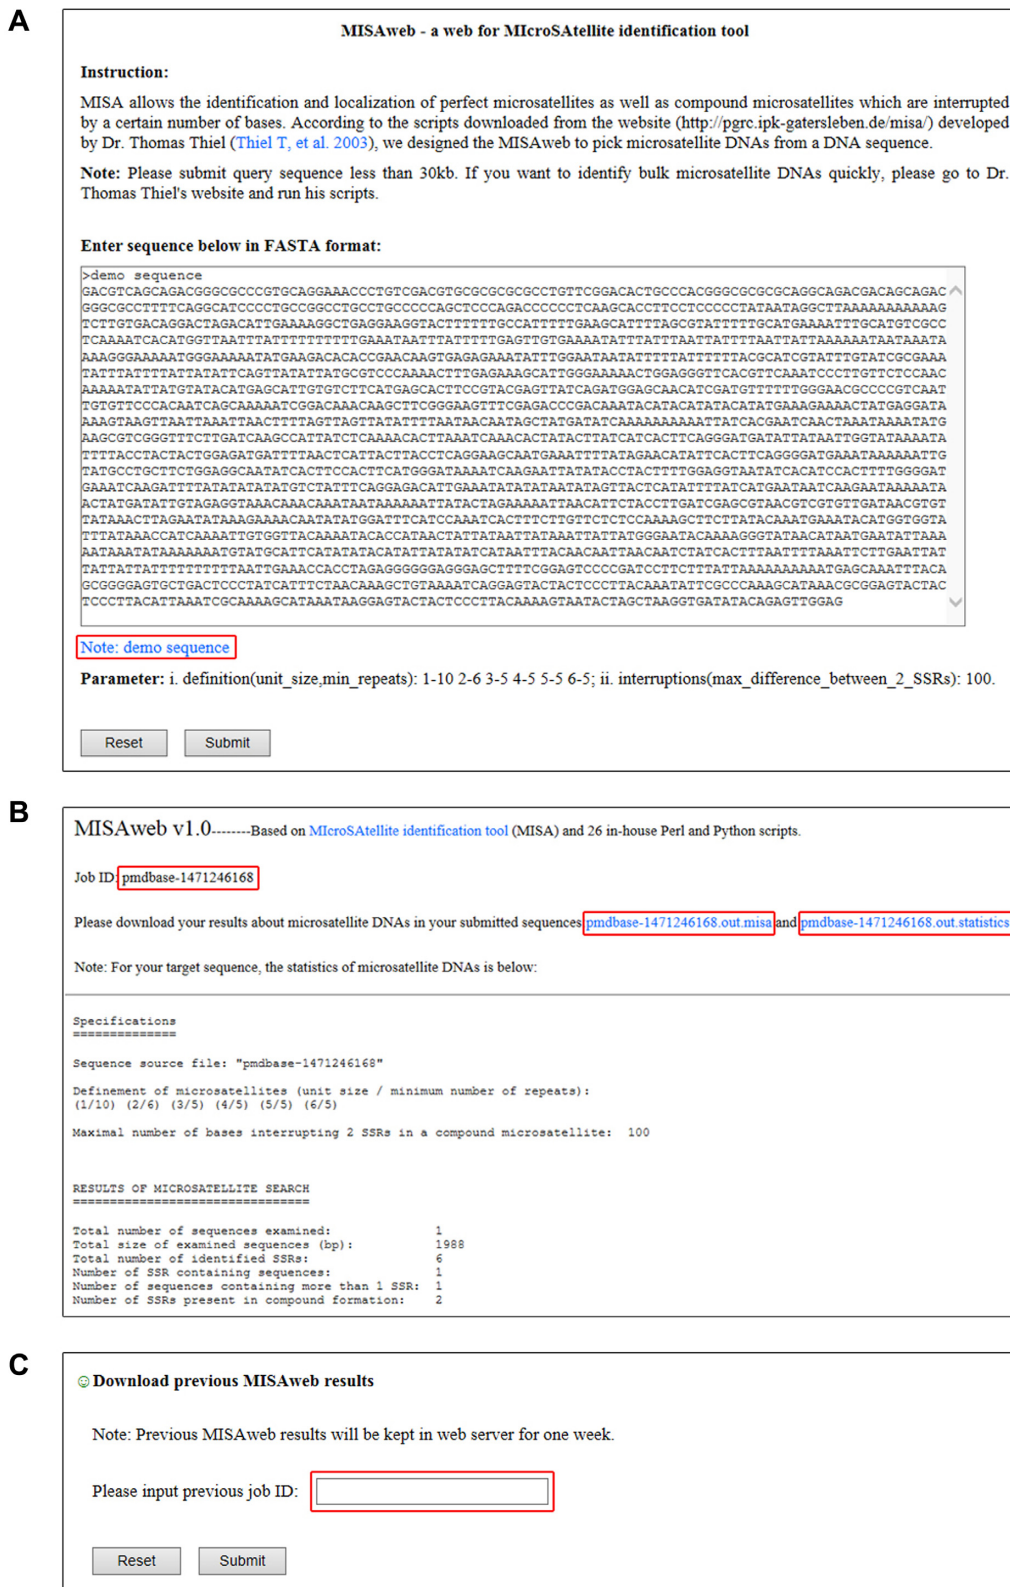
A

MISAweb - a web for MIcroSAtellite identification tool

Instruction:

MISA allows the identification and localization of perfect microsatellites as well as compound microsatellites which are interrupted by a certain number of bases. According to the scripts downloaded from the website (http://pgrc.ipk-gatersleben.de/misa/) developed by Dr. Thomas Thiel (Thiel T, et al. 2003), we designed the MISAweb to pick microsatellite DNAs from a DNA sequence.

Note: Please submit query sequence less than 30kb. If you want to identify bulk microsatellite DNAs quickly, please go to Dr. Thomas Thiel's website and run his scripts.

Enter sequence below in FASTA format:

>demo sequence
GACGTCAGCAGACGGGCGCCCGTGCAGGAAACCCTGTCGACGTGCGCGCGCGCCTGTTCGGACACTGCCCACGGGCGCGCGCAGGCAGACGACAGCAGAC
GGGCGCCTTTTCAGGCATCCCCTGCCGGCCTGCCTGCCCCCAGCTCCCAGACCCCCCTCAAGCACCTTCCTCCCCCTATAATAGGCTTAAAAAAAAAAAG
TCTTGTGACAGGACTAGACATTGAAAAGGCTGAGGAAGGTACTTTTTTGCCATTTTTGAAGCATTTAGCGTATTTTTGCATGAAAATTTGCATGTCGCC
TCAAAATCACATGGTTAATTTATTTTTTTTTTGAAATAATTTATTTTTGAGTTGTGAAAATATTTATTTAATTATTTTAATTATTAAAAAAATAATAAATA
AAAGGGAAAAATGGGAAAAATATGAAGACACACCGAACAAGTGAGAGAAATATTTGGAATAATATTTTTATTTTTTACGCATCGTATTTGTATCGCGAAA
TATTTATTTTATTATATTCAGTTATATTATGCGTCCCAAAACTTTGAGAAAGCATTGGAAAAAACTGGAGGGTTCACGTTCAAATCCCTTGTTCTCCAAC
AAAAATATTATGTATACATGAGCATTGTGTCTTCATGAGCACTTCCGTACGAGTTATCAGATGGAGCAACATCGATGTTTTTTGGGAACGCCCCGTCAAT
TGTGTTCCCACAATCAGCAAAAATCGGACAAACAAGCTTCGGGAAGTTTCGAGACCCGACAAATACATACATATACATATGAAAGAAAACTATGAGGATA
AAAGTAAGTTAATTAAATTAACTTTAGTTAGTATATTTTAATAACAATAGCTATGATATCAAAAAAAAAAATTATCACGAATCAACTAAATAAAATATG
AAGCGTCGGGTTTCTTGATCAAGCCATTATCTCAAAACACTTAAATCAAACACTATACTTATCATCACTTCAGGGATGATATTATAATTGGTATAAAATA
TTTTACCTACTACTGGAGATGATTTTAACTCATTACTTACCTCAGGAAGCAATGAAATTTTATAGAACATATTCACTTCAGGGGATGAAATAAAAAAATG
TATGCCTGCTTCTGGAGGCAATATCACTTCCACTTCATGGGATAAAATCAAGAATTATATACCTACTTTTGGAGGTAATATCACATCCACTTTTGGGGAT
GAAATCAAGATTTTATATATATATGTCTATTTCAGGAGCATTGAAATATATATAATATAGTTACTCATATTTTATCATGAATAATCAAGAATAAAAATA
ACTATGATATTGTAGAGGTAAACAAACAAATAATAAAAAATTATACTAGAAAAATAACATTCTACCTTGATCGAGCGTAACGTCGTGTTGATAACGTGT
TATAAACTTAGAATATAAAGAAAACAATATATGGATTTCATCCAAATCACTTTCTTGTTCTCTCCAAAAGCTTCTTATACAAATGAAATACATGGTGGTA
TTTATAAACCATCAAAATTGTGGTTACAAAATACACCATAACTATTATAATTATAAATTATTATGGGAATACAAAAGGGTATAACATAATGAATATTAAA
AATAAATATAAAAAAAATGTATGCATTCATATATACATATTATATATCATAATTTACAACAATTAACAATCTATCACTTTAATTTTAAATTCTTGAATTAT
TATTATTATTTTTTTTTAATTGAAACCACCTAGAGGGGGGGAGGGAGCTTTTCGGAGTCCCCGATCCTTCTTTATTAAAAAAAAAAATGAGCAAATTTACA
GCGGGGAGTGCTGACTCCCTATCATTTCTAACAAAGCTGTAAAATCAGGAGTACTACTCCCTTACAAATATTCGCCCAAAGCATAAACGCGGAGTACTAC
TCCCTTACATTAAATCGCAAAAGCATAAATAAGGAGTACTACTCCCTTACAAAAGTAATACTAGCTAAGGTGATATACAGAGTTGGAG

Note: demo sequence

Parameter: i. definition(unit_size,min_repeats): 1-10 2-6 3-5 4-5 5-5 6-5; ii. interruptions(max_difference_between_2_SSRs): 100.

Reset Submit

B

MISAweb v1.0--------Based on MIcroSAtellite identification tool (MISA) and 26 in-house Perl and Python scripts.

Job ID: pmdbase-1471246168

Please download your results about microsatellite DNAs in your submitted sequences pmdbase-1471246168.out.misa and pmdbase-1471246168.out.statistics

Note: For your target sequence, the statistics of microsatellite DNAs is below:

Specifications
==============

Sequence source file: "pmdbase-1471246168"

Definement of microsatellites (unit size / minimum number of repeats):
(1/10) (2/6) (3/5) (4/5) (5/5) (6/5)

Maximal number of bases interrupting 2 SSRs in a compound microsatellite: 100

RESULTS OF MICROSATELLITE SEARCH
================================

Total number of sequences examined: 1
Total size of examined sequences (bp): 1988
Total number of identified SSRs: 6
Number of SSR containing sequences: 1
Number of sequences containing more than 1 SSR: 1
Number of SSRs present in compound formation: 2

C

Download previous MISAweb results

Note: Previous MISAweb results will be kept in web server for one week.

Please input previous job ID:

Reset Submit